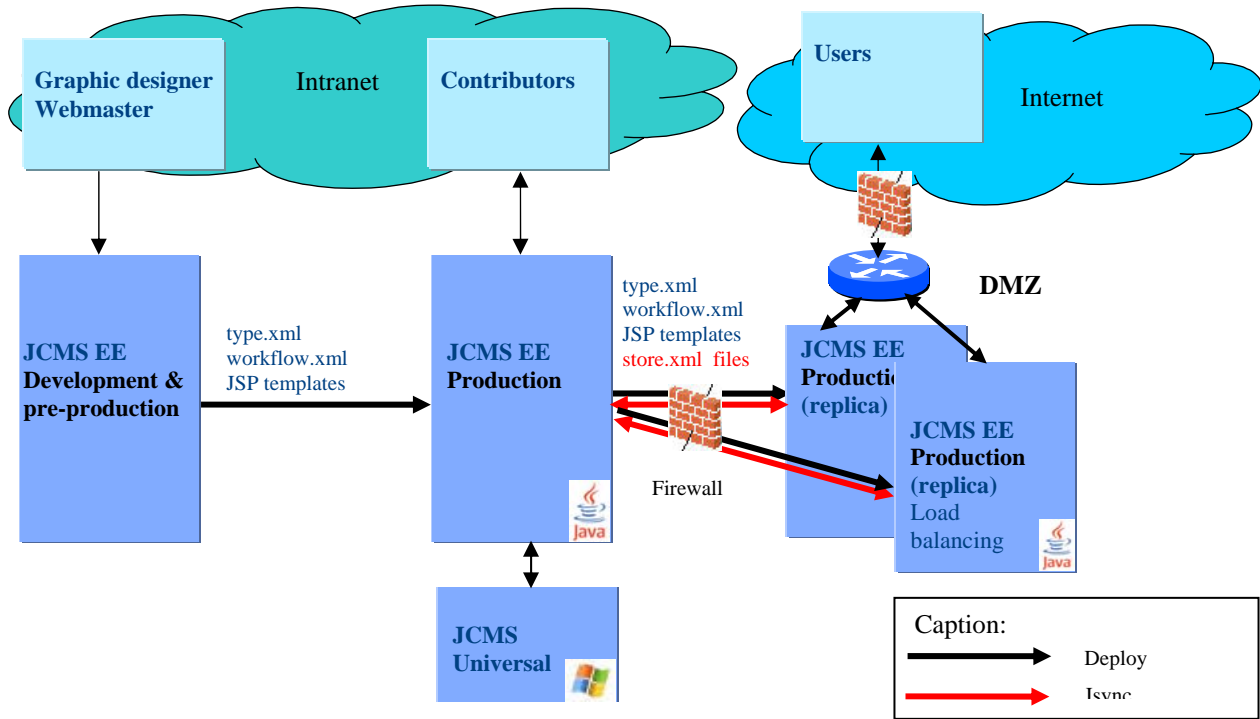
Graphic designer
Webmaster

Intranet

Contributors

Users

Internet

DMZ

JCMS EE
Development &
pre-production

type.xml
workflow.xml
JSP templates

JCMS EE
Production

Java

type.xml
workflow.xml
JSP templates
store.xml files

Firewall

JCMS EE
Productio
(replica)

JCMS EE
Production
(replica)
Load
balancing

Java

JCMS
Universal

Caption:
Deploy
Jsync